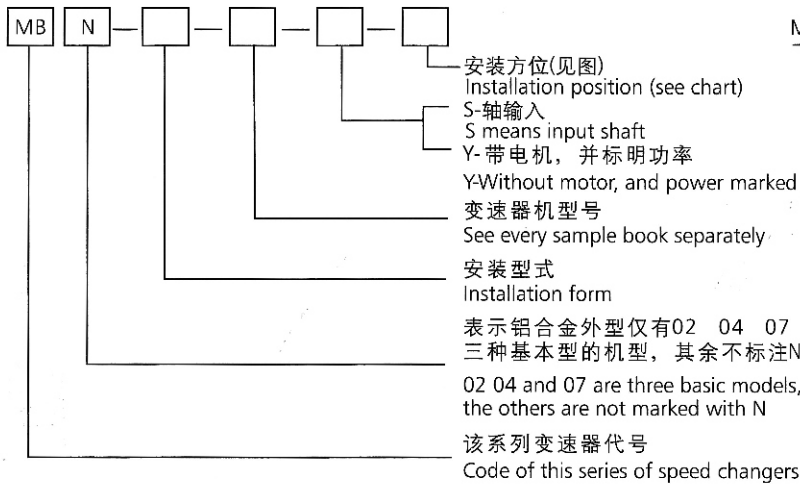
MB N

安装方位(见图)
Installation position (see chart)

S-轴输入
S means input shaft
Y-带电机，并标明功率
Y-Without motor, and power marked

变速器机型号
See every sample book separately

安装型式
Installation form

表示铝合金外型仅有02 04 07
三种基本型的机型，其余不标注N
02 04 and 07 are three basic models,
the others are not marked with N

该系列变速器代号
Code of this series of speed changers

M